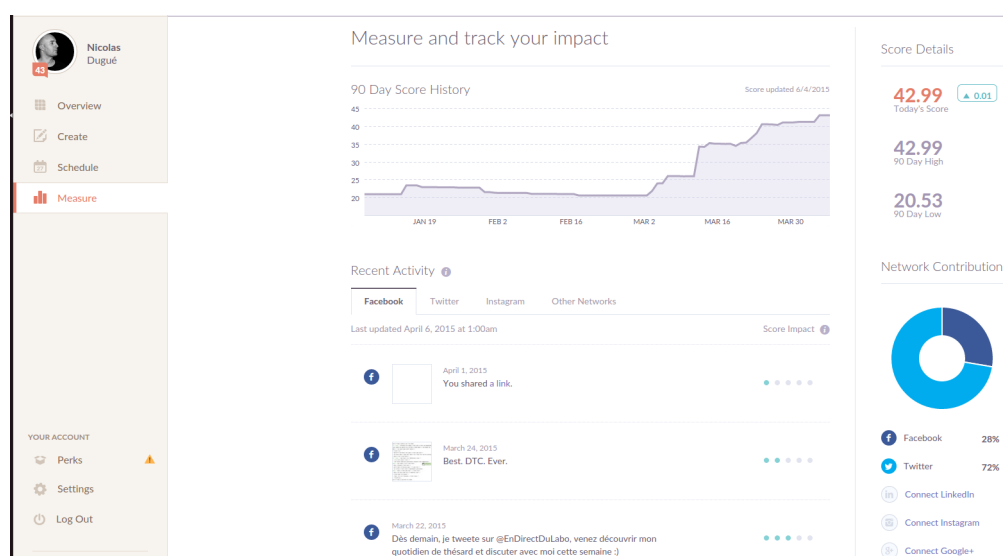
43
Nicolas
Dugué

Overview
Create
Schedule
Measure

YOUR ACCOUNT
Perks
Settings
Log Out

Measure and track your impact

90 Day Score History
Score updated 6/4/2015
45
40
35
30
25
20
JAN 19
FEB 2
FEB 16
MAR 2
MAR 16
MAR 30

Recent Activity

Facebook
Twitter
Instagram
Other Networks

Last updated April 6, 2015 at 1:00am
Score Impact

April 1, 2015
You shared a link.

March 24, 2015
Best. DTC. Ever.

March 22, 2015
Dès demain, je tweete sur @EnDirectDuLabo, venez découvrir mon quotidien de thésard et discuter avec moi cette semaine :)

Score Details
42.99
Today's Score
▲ 0.01
42.99
90 Day High
20.53
90 Day Low

Network Contribution
Facebook 28%
Twitter 72%
Connect LinkedIn
Connect Instagram
Connect Google+